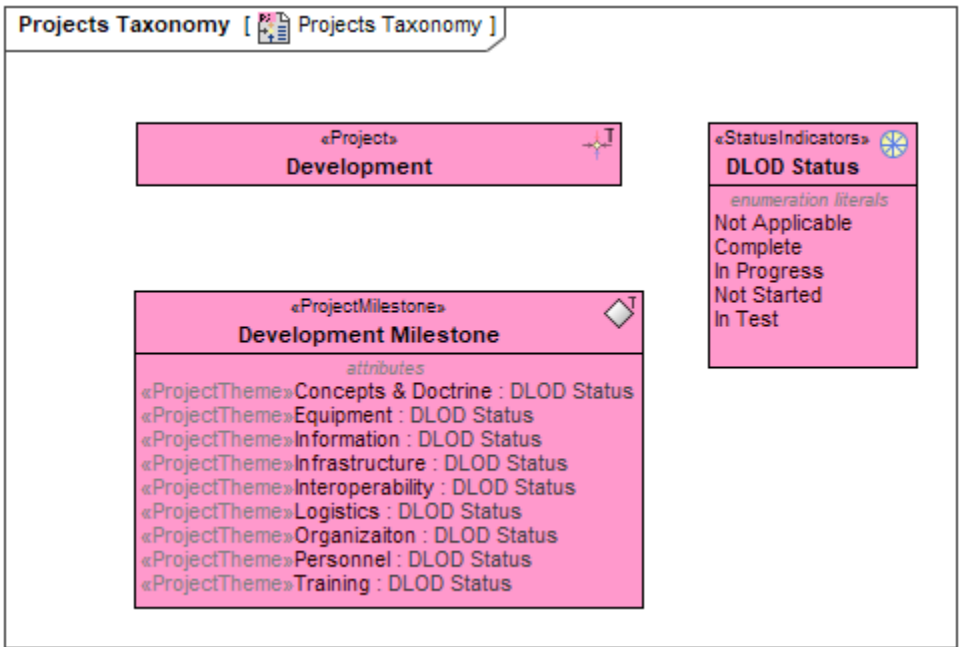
Projects Taxonomy [ Projects Taxonomy ]

«Project»
Development

«StatusIndicators»
DLOD Status
enumeration literals
Not Applicable
Complete
In Progress
Not Started
In Test

«ProjectMilestone»
Development Milestone
attributes
«ProjectTheme»Concepts & Doctrine : DLOD Status
«ProjectTheme»Equipment : DLOD Status
«ProjectTheme»Information : DLOD Status
«ProjectTheme»Infrastructure : DLOD Status
«ProjectTheme»Interoperability : DLOD Status
«ProjectTheme»Logistics : DLOD Status
«ProjectTheme»Organizaiton : DLOD Status
«ProjectTheme»Personnel : DLOD Status
«ProjectTheme»Training : DLOD Status